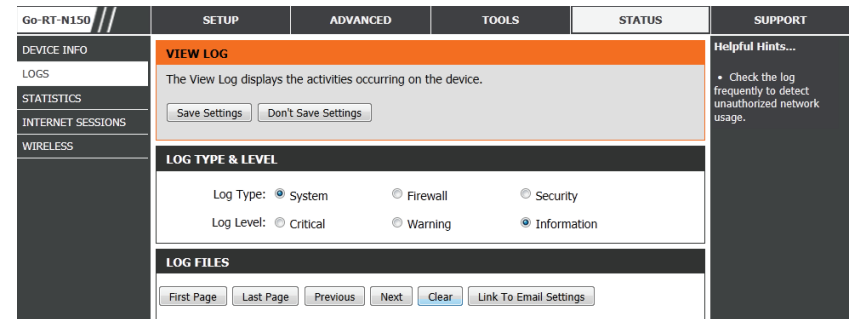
Go-RT-N150

SETUP | ADVANCED | TOOLS | STATUS | SUPPORT

DEVICE INFO
LOGS
STATISTICS
INTERNET SESSIONS
WIRELESS

VIEW LOG

The View Log displays the activities occurring on the device.

Save Settings | Don't Save Settings

LOG TYPE & LEVEL

Log Type: System Firewall Security

Log Level: Critical Warning Information

LOG FILES

First Page | Last Page | Previous | Next | Clear | Link To Email Settings

Helpful Hints...

• Check the log frequently to detect unauthorized network usage.